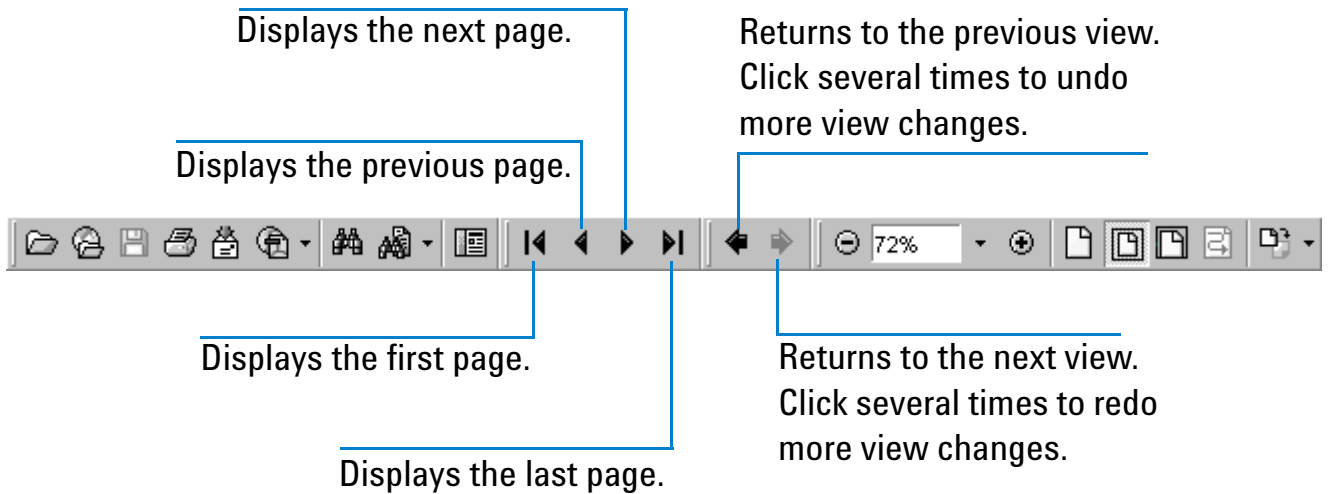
Displays the next page.

Returns to the previous view. Click several times to undo more view changes.

Displays the previous page.

72%

Displays the first page.

Returns to the next view. Click several times to redo more view changes.

Displays the last page.